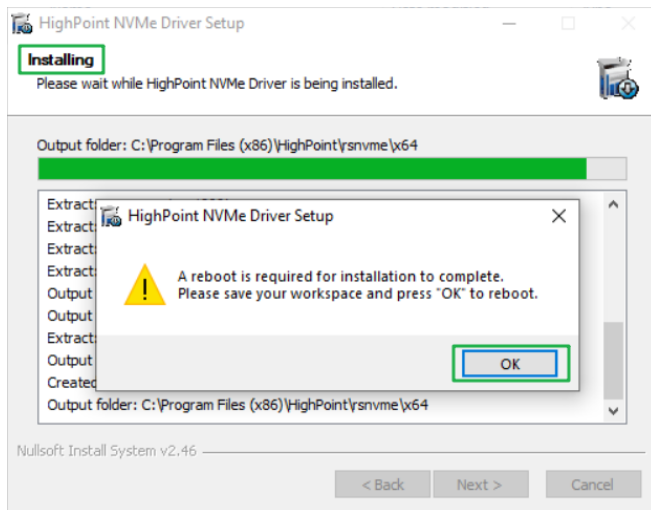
HighPoint NVMe Driver Setup

Installing
Please wait while HighPoint NVMe Driver is being installed.

Output folder: C:\Program Files (x86)\HighPoint\rsnvme\x64

Extract: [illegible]
Extract:
Extract:
Extract:
Output
Output
Extract:
Output
Created
Output folder: C:\Program Files (x86)\HighPoint\rsnvme\x64

HighPoint NVMe Driver Setup

A reboot is required for installation to complete.
Please save your workspace and press "OK" to reboot.

OK

Nullsoft Install System v2.46

< Back
Next >
Cancel